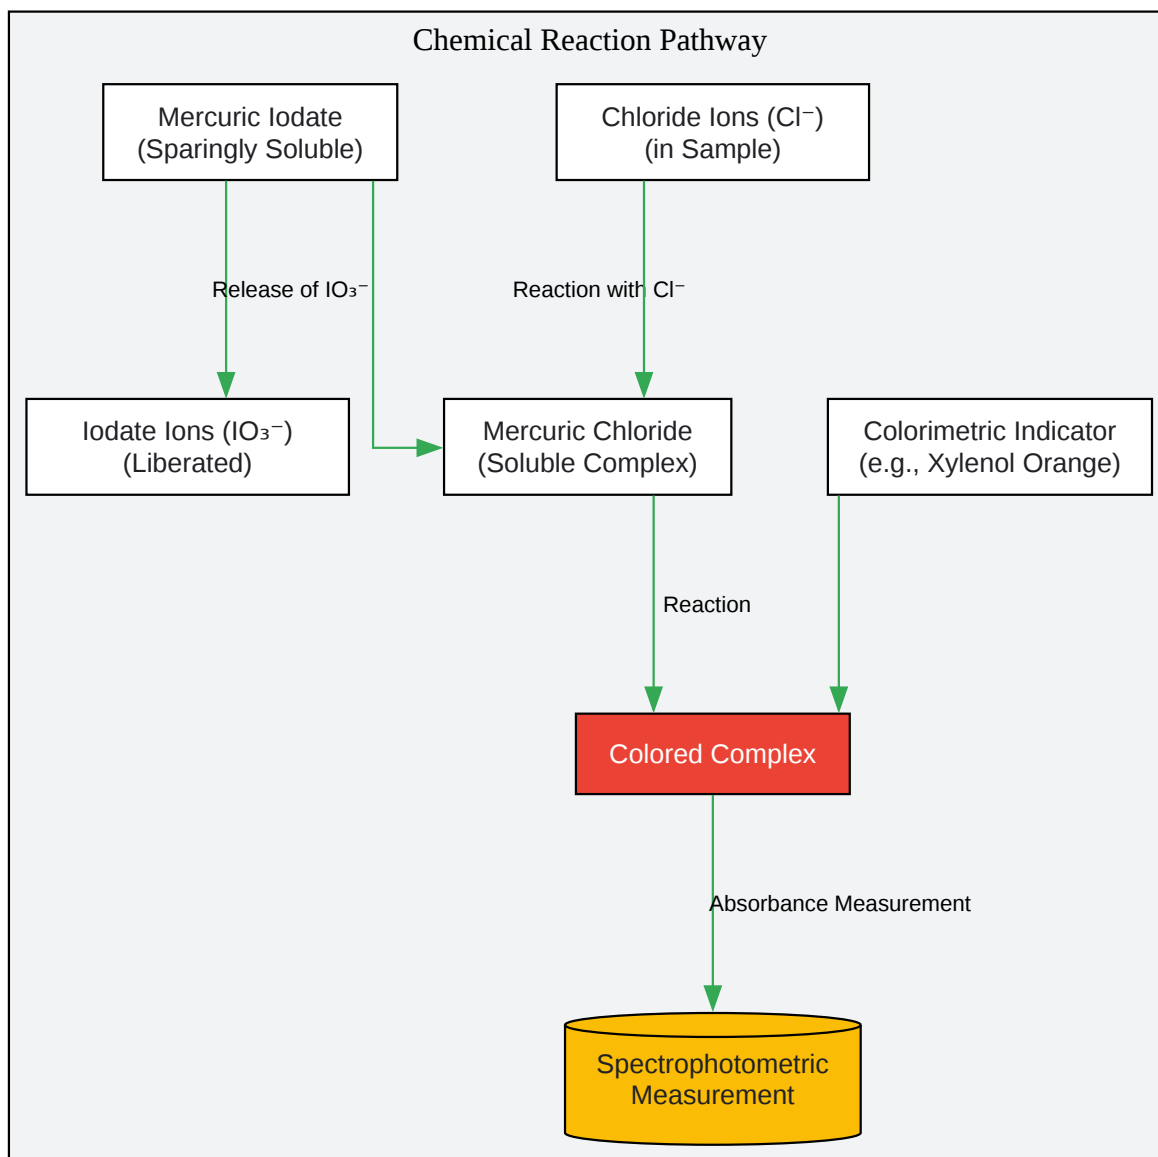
Chemical Reaction Pathway

Mercuric Iodate (Sparingly Soluble)

Chloride Ions ($Cl^-$) (in Sample)

Release of $IO_3^-$

Reaction with $Cl^-$

Iodate Ions ($IO_3^-$) (Liberated)

Mercuric Chloride (Soluble Complex)

Colorimetric Indicator (e.g., Xylenol Orange)

Reaction

Colored Complex

Absorbance Measurement

Spectrophotometric Measurement